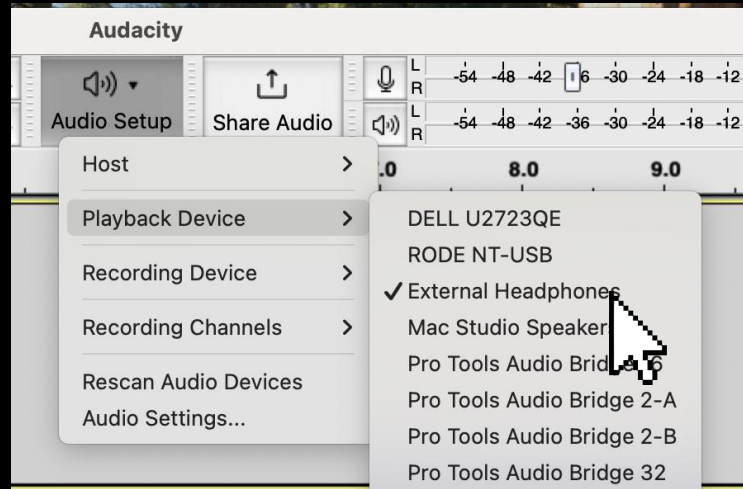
Audacity

Audio Setup

Share Audio

L R -54 -48 -42 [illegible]6 -30 -24 -18 -12

L R -54 -48 -42 -36 -30 -24 -18 -12

.0 8.0 9.0

Host >

Playback Device >

Recording Device >

Recording Channels >

Rescan Audio Devices

Audio Settings...

DELL U2723QE

RODE NT-USB

✓ External Headphones

Mac Studio Speakers

Pro Tools Audio Brid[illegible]6

Pro Tools Audio Bridge 2-A

Pro Tools Audio Bridge 2-B

Pro Tools Audio Bridge 32